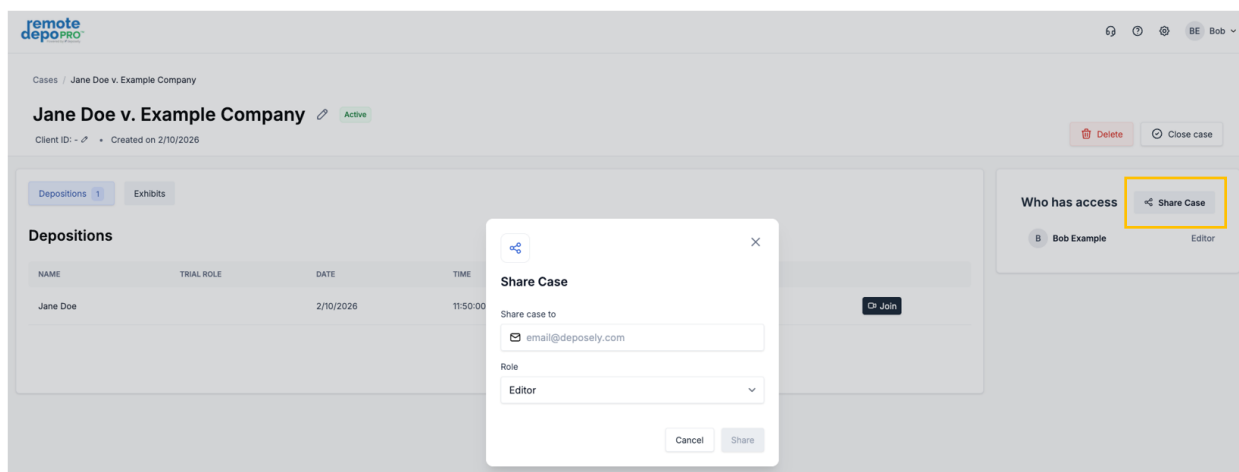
remote depo PRO

BE Bob

Cases / Jane Doe v. Example Company

Jane Doe v. Example Company Active

Client ID: - • Created on 2/10/2026

Delete Close case

Depositions 1 Exhibits

Depositions

| NAME | TRIAL ROLE | DATE | TIME |
|---|---|---|---|
| Jane Doe | | 2/10/2026 | 11:50:00 |

Join

Who has access Share Case

B Bob Example Editor

Share Case

Share case to

email@deposely.com

Role

Editor

Cancel Share